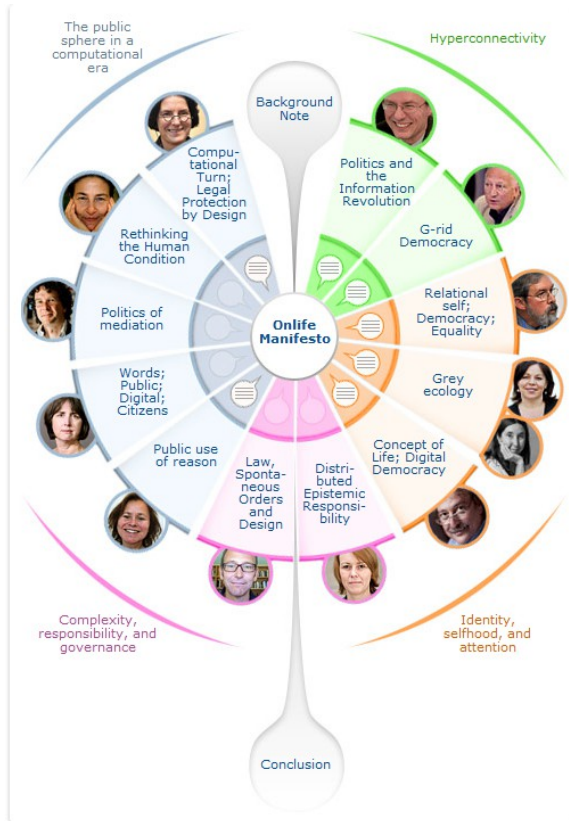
The public sphere in a computational era

Hyperconnectivity

Background Note

Computational Turn; Legal Protection by Design

Rethinking the Human Condition

Politics of mediation

Words; Public; Digital; Citizens

Public use of reason

Politics and the Information Revolution

G-rid Democracy

Relational self; Democracy; Equality

Grey ecology

Concept of Life; Digital Democracy

Onlife Manifesto

Law, Spontaneous Orders and Design

Distributed Epistemic Responsibility

Complexity, responsibility, and governance

Identity, selfhood, and attention

Conclusion